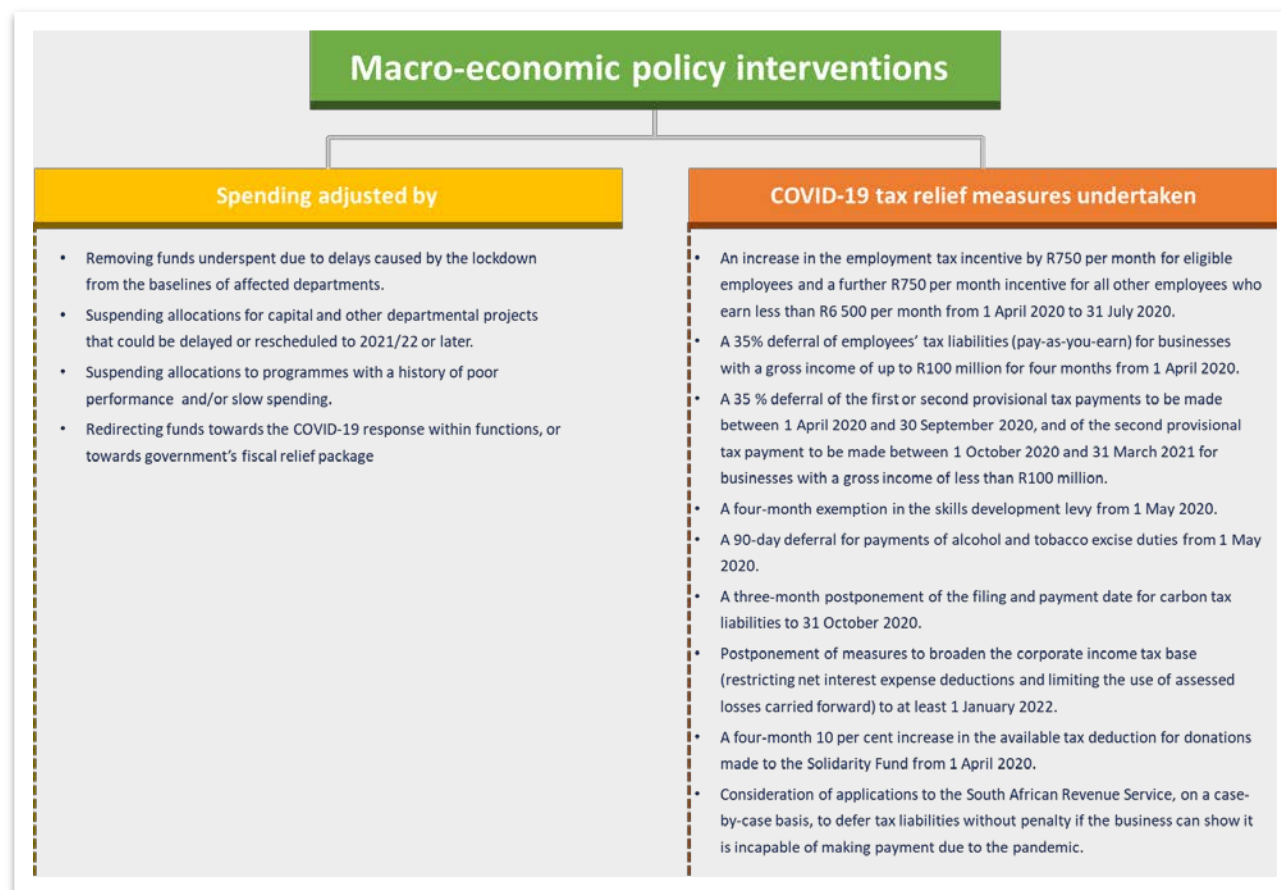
Macro-economic policy interventions

Spending adjusted by

- Removing funds underspent due to delays caused by the lockdown from the baselines of affected departments.
- Suspending allocations for capital and other departmental projects that could be delayed or rescheduled to 2021/22 or later.
- Suspending allocations to programmes with a history of poor performance and/or slow spending.
- Redirecting funds towards the COVID-19 response within functions, or towards government's fiscal relief package

COVID-19 tax relief measures undertaken

- An increase in the employment tax incentive by R750 per month for eligible employees and a further R750 per month incentive for all other employees who earn less than R6 500 per month from 1 April 2020 to 31 July 2020.
- A 35% deferral of employees' tax liabilities (pay-as-you-earn) for businesses with a gross income of up to R100 million for four months from 1 April 2020.
- A 35 % deferral of the first or second provisional tax payments to be made between 1 April 2020 and 30 September 2020, and of the second provisional tax payment to be made between 1 October 2020 and 31 March 2021 for businesses with a gross income of less than R100 million.
- A four-month exemption in the skills development levy from 1 May 2020.
- A 90-day deferral for payments of alcohol and tobacco excise duties from 1 May 2020.
- A three-month postponement of the filing and payment date for carbon tax liabilities to 31 October 2020.
- Postponement of measures to broaden the corporate income tax base (restricting net interest expense deductions and limiting the use of assessed losses carried forward) to at least 1 January 2022.
- A four-month 10 per cent increase in the available tax deduction for donations made to the Solidarity Fund from 1 April 2020.
- Consideration of applications to the South African Revenue Service, on a case-by-case basis, to defer tax liabilities without penalty if the business can show it is incapable of making payment due to the pandemic.